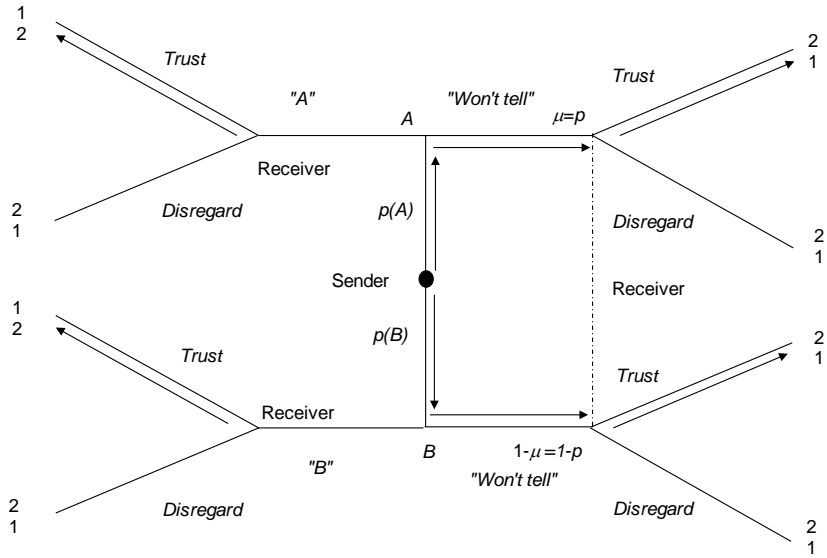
1
2

Trust

"A"

A

"Won't tell"

$\mu=p$

Trust

2
1

Receiver

2
1

Disregard

p(A)

Disregard

2
1

Sender

Receiver

1
2

p(B)

2
1

Trust

Trust

Receiver

"B"

B

$1-\mu=1-p$

"Won't tell"

2
1

Disregard

Disregard

2
1